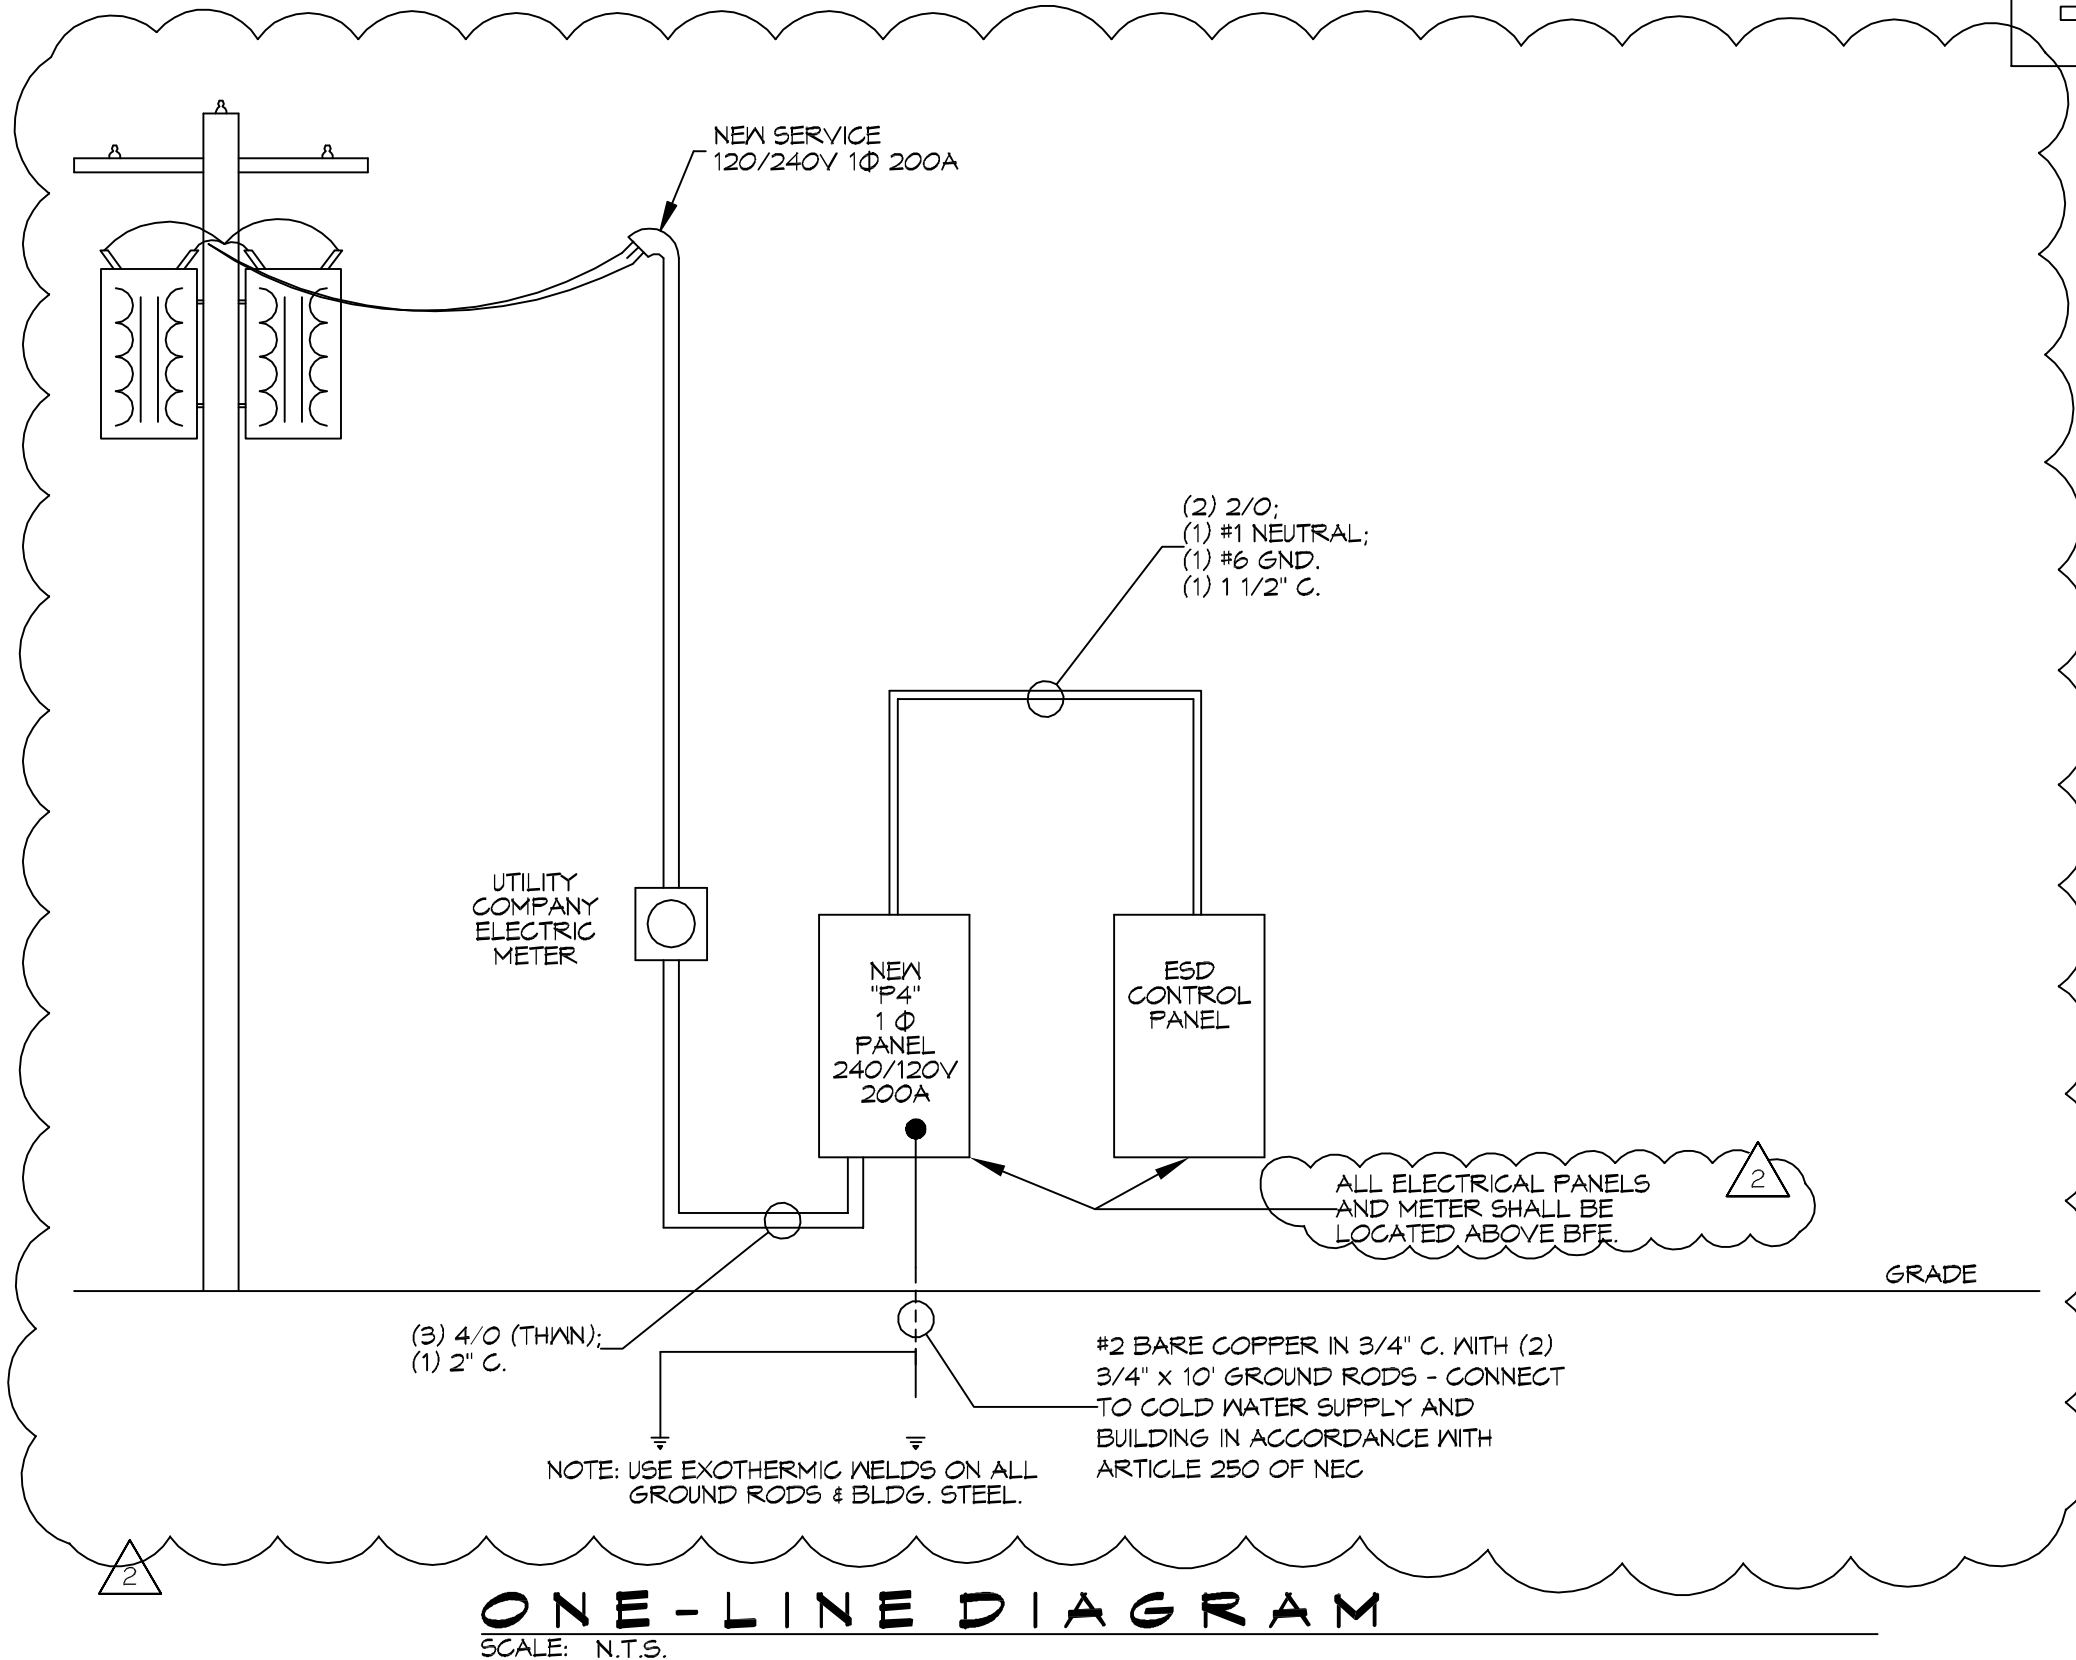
NEW SERVICE
120/240V 1Φ 200A

(2) 2/0;
(1) #1 NEUTRAL;
(1) #6 GND.
(1) 1 1/2" C.

UTILITY
COMPANY
ELECTRIC
METER

NEW
"P4"
1 Φ
PANEL
240/120V
200A

ESD
CONTROL
PANEL

ALL ELECTRICAL PANELS AND METER SHALL BE LOCATED ABOVE BFE.

2

GRADE

(3) 4/0 (THWN);
(1) 2" C.

#2 BARE COPPER IN 3/4" C. WITH (2) 3/4" x 10' GROUND RODS - CONNECT TO COLD WATER SUPPLY AND BUILDING IN ACCORDANCE WITH ARTICLE 250 OF NEC

NOTE: USE EXOTHERMIC WELDS ON ALL GROUND RODS & BLDG. STEEL.

2

ONE-LINE DIAGRAM
SCALE: N.T.S.